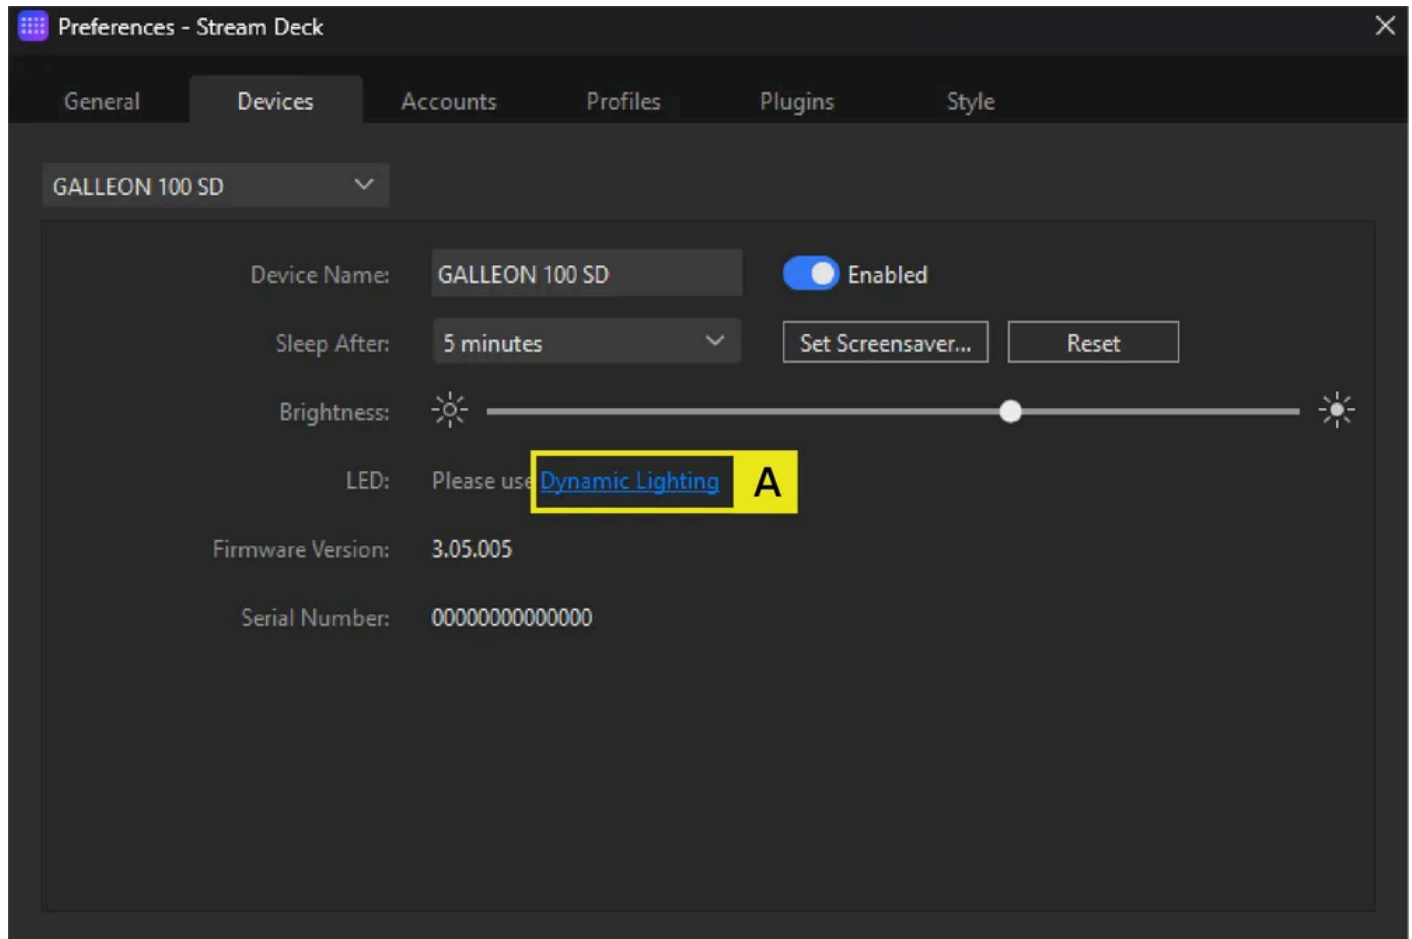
Preferences - Stream Deck

General
Devices
Accounts
Profiles
Plugins
Style

GALLEON 100 SD

Device Name: GALLEON 100 SD
Enabled

Sleep After: 5 minutes
Set Screensaver...
Reset

Brightness:

LED: Please use Dynamic Lighting
A

Firmware Version: 3.05.005

Serial Number: 00000000000000